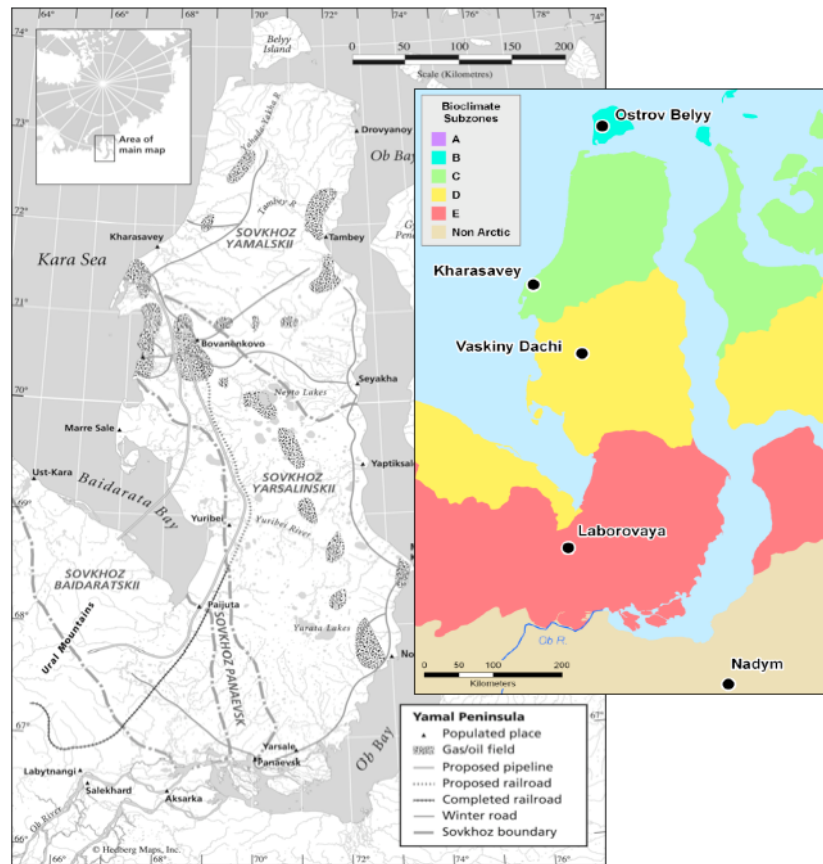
64° 66° 68° 70° 72° 74° 76° 78° 74°

74°

Belyy Island

0 50 100 150 200

Scale (Kilometres)

73°

Area of main map

Drovyanoy

Yakoda-Yakha R.

Ob Bay

72°

Tambey R.

SOVKHOZ YAMALSKII

Kharasavey

Tambey

Kara Sea

71°

Bovanenkovo

70°

Neyto Lakes

Seyakha

Marre Sale

Ust-Kara

Yaptiksale

SOVKHOZ YARSALINSKII

Baidarata Bay

69°

Yuribei

Yuribei River

SOVKHOZ BAIDARATSKII

68°

Paijuta

Ural Mountains

SOVKHOZ PANAEVSK

Yarata Lakes

67°

Yarsale

Panaevsk

Ob Bay

Labytnangi

Salekhard

Aksarka

Ob River

66°

© Hedberg Maps, Inc.

66° 68° 70° 72° 74° 76°

Yamal Peninsula

Populated place

Gas/oil field

Proposed pipeline

Proposed railroad

Completed railroad

Winter road

Sovkhoz boundary

Bioclimate Subzones

A

B

C

D

E

Non Arctic

Ostrov Belyy

Kharasavey

Vaskiny Dachi

Laborovaya

Ob R.

0 50 100 200

Kilometers

Nadym